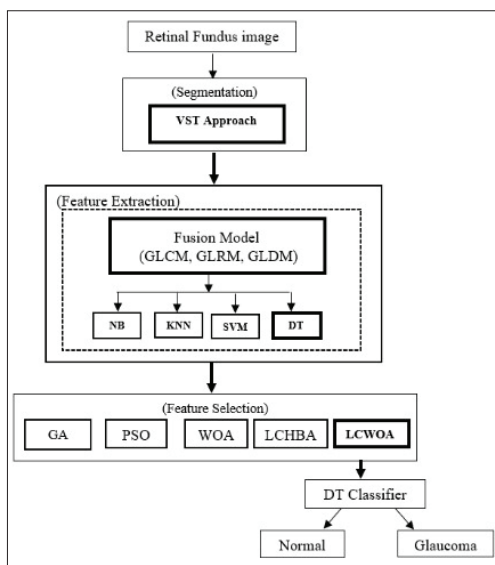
Retinal Fundus image

(Segmentation)

VST Approach

(Feature Extraction)

Fusion Model
(GLCM, GLRM, GLDM)

NB

KNN

SVM

DT

(Feature Selection)

GA

PSO

WOA

LCHBA

LCWOA

DT Classifier

Normal

Glaucoma